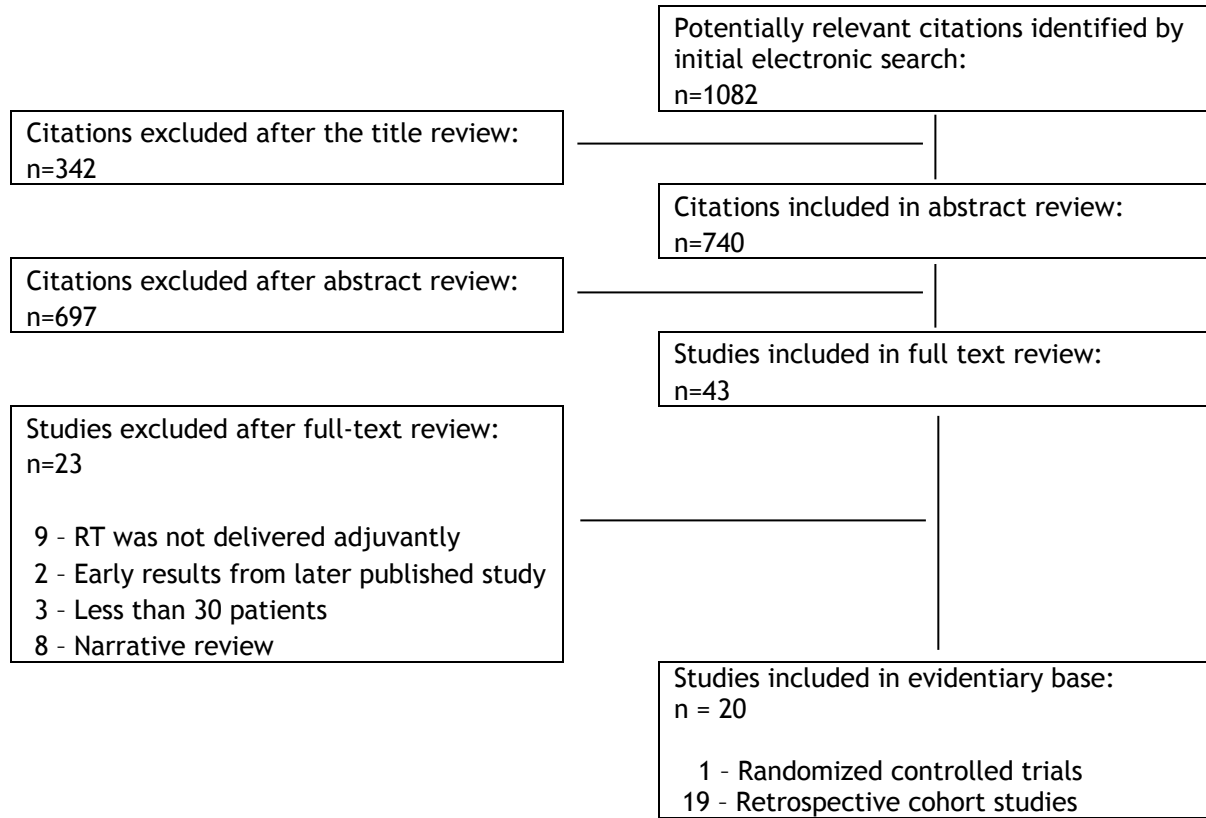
Potentially relevant citations identified by initial electronic search:
n=1082

Citations excluded after the title review:
n=342

Citations included in abstract review:
n=740

Citations excluded after abstract review:
n=697

Studies included in full text review:
n=43

Studies excluded after full-text review:
n=23

9 – RT was not delivered adjuvantly
2 – Early results from later published study
3 – Less than 30 patients
8 – Narrative review

Studies included in evidentiary base:
n = 20

1 – Randomized controlled trials
19 – Retrospective cohort studies